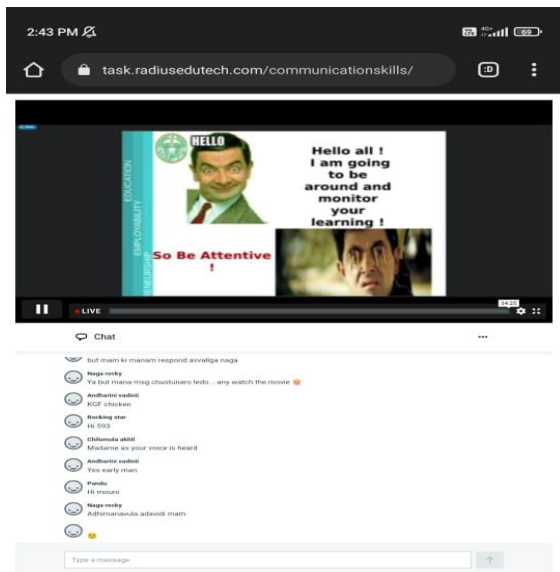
2:43 PM

task.radiusedutech.com/communicationskills/

:D

HELLO

Hello all ! I am going to be around and monitor your learning !

EDUCATION

EMPLOYABILITY

ENTREPRENEURSHIP

So Be Attentive !

LIVE

04:25

Chat

...

but mam ki manam respond avvaliga naga

Naga rocky
Ya but mana msg chustunaro ledo .. any watch the movie

Andharini vadinii
KGF chicken

Rocking star
Hi 593

Chilumula akhil
Madame as your voice is heard

Andharini vadinii
Yes early man

Pandu
Hi mouni

Naga rocky
Adhimanavula adavidi mam

Type a message